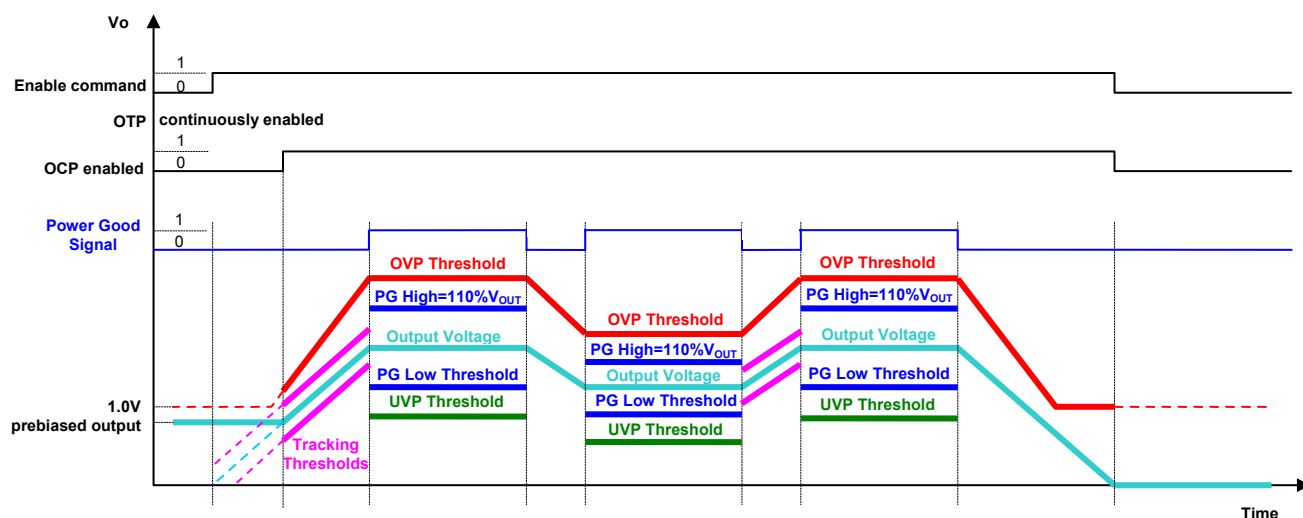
Vo

1
Enable command 0

OTP continuously enabled

1
OCP enabled 0

Power Good Signal 1
0

OVP Threshold
PG High=110%$V_{OUT}$
Output Voltage
PG Low Threshold
UVP Threshold

OVP Threshold
PG High=110%$V_{OUT}$
Output Voltage
PG Low Threshold
UVP Threshold

OVP Threshold
PG High=110%$V_{OUT}$
Output Voltage
PG Low Threshold
UVP Threshold

1.0V
prebiased output

Tracking Thresholds

Time